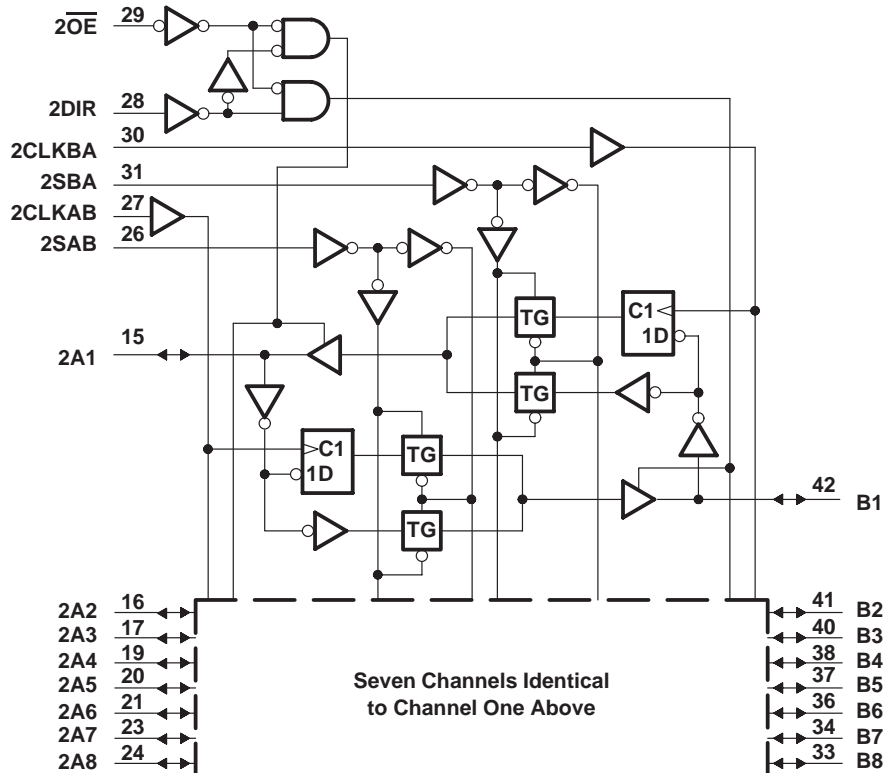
$2\overline{OE}$ 29
2DIR 28
2CLKBA 30
2SBA 31
2CLKAB 27
2SAB 26
2A1 15
TG
TG
C1
1D
C1
1D
TG
TG
42 B1
2A2 16
2A3 17
2A4 19
2A5 20
2A6 21
2A7 23
2A8 24
41 B2
40 B3
38 B4
37 B5
36 B6
34 B7
33 B8
Seven Channels Identical to Channel One Above